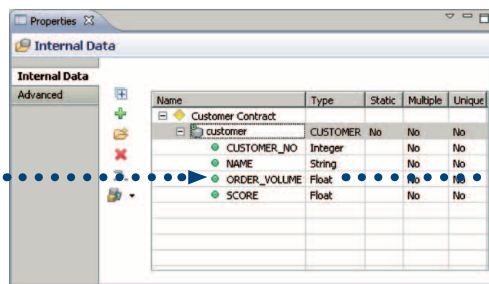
Properties ☒

Internal Data

Internal Data

Advanced

| Name | Type | Static | Multiple | Unique |
|---|---|---|---|---|
| Customer Contract | | | | |
| customer | CUSTOMER | No | No | No |
| CUSTOMER_NO | Integer | | No | No |
| NAME | String | | No | No |
| ORDER_VOLUME | Float | | No | No |
| SCORE | Float | | No | No |